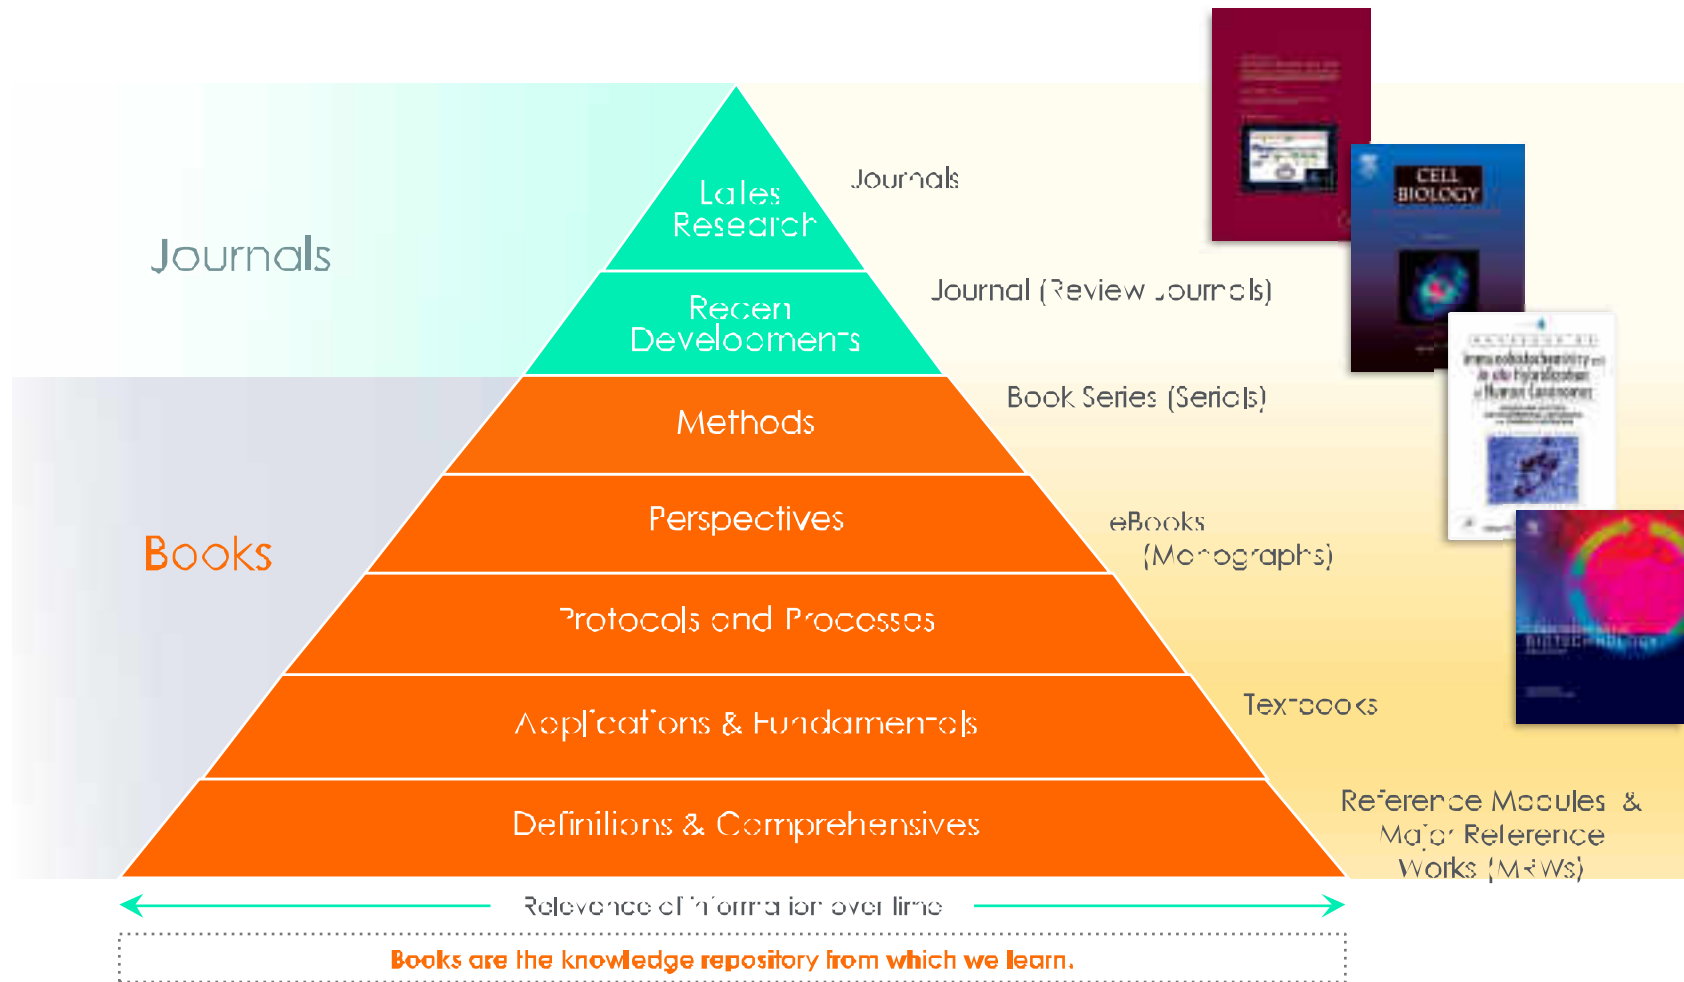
Journals

Books

Lates Research

Recen Developments

Methods

Perspectives

Protocols and Processes

Applications & Fundamentals

Definitions & Comprehensives

Journals

Journal (Review Journals)

Book Series (Serials)

eBooks (Monographs)

Textbooks

Reference Modules & Major Reference Works (MRWs)

CELL BIOLOGY

Relevance of information over time

Books are the knowledge repository from which we learn.